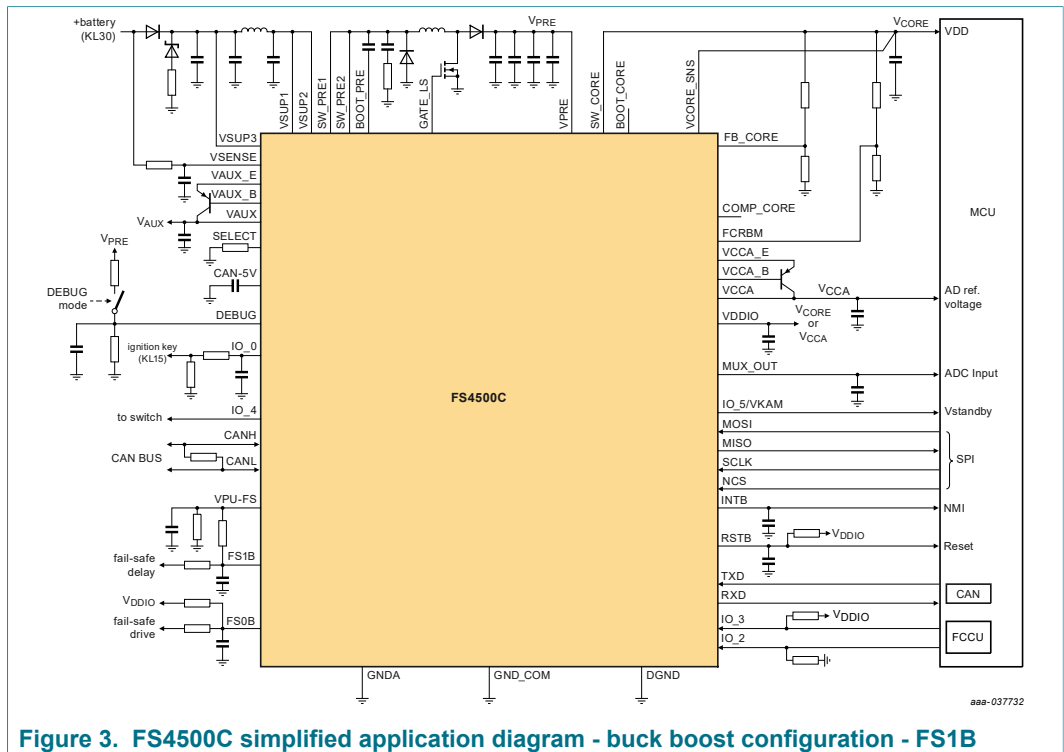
+battery (KL30)

VSUP3
VSUP1
VSUP2
SW_PRE1
SW_PRE2
BOOT_PRE
GATE_LS
$V_{PRE}$
VPRE
SW_CORE
BOOT_CORE
VCORE_SNS
$V_{CORE}$
VDD

VSENSE
VAUX_E
VAUX_B
$V_{AUX}$
VAUX
SELECT
$V_{PRE}$
CAN-5V
DEBUG mode
DEBUG
ignition key (KL15)
IO_0
to switch
IO_4
CANH
CAN BUS
CANL
VPU-FS
fail-safe delay
FS1B
$V_{DDIO}$
fail-safe drive
FS0B

FS4500C

FB_CORE
COMP_CORE
FCRBM
VCCA_E
VCCA_B
VCCA
$V_{CCA}$
VDDIO
$V_{CORE}$ or $V_{CCA}$
MUX_OUT
IO_5/VKAM
MOSI
MISO
SCLK
NCS
INTB
RSTB
$V_{DDIO}$
TXD
RXD
IO_3
$V_{DDIO}$
IO_2

MCU
AD ref. voltage
ADC Input
Vstandby
SPI
NMI
Reset
CAN
FCCU

GNDA
GND_COM
DGND

aaa-037732

Figure 3. FS4500C simplified application diagram - buck boost configuration - FS1B